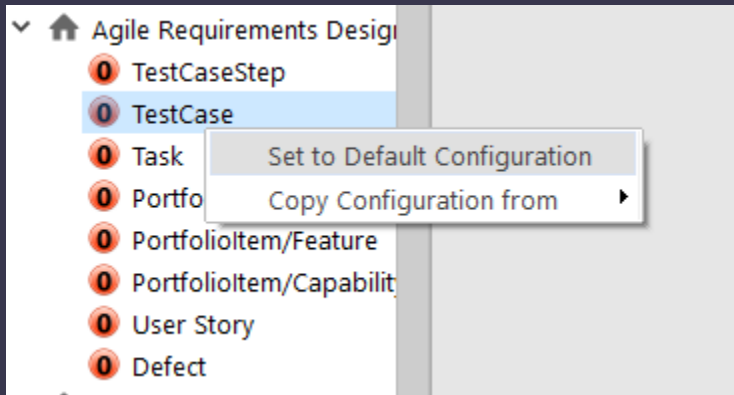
Agile Requirements Desig

0 TestCaseStep

0 TestCase

0 Task

0 Portfo

0 PortfolioItem/Feature

0 PortfolioItem/Capability

0 User Story

0 Defect

Set to Default Configuration

Copy Configuration from